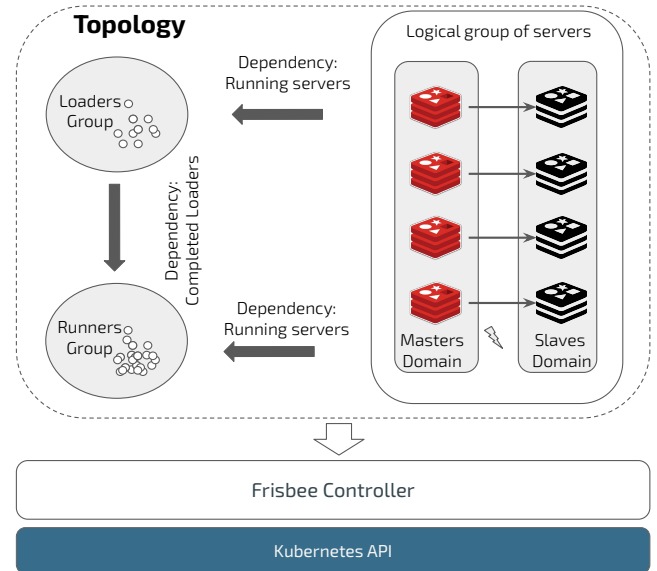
Topology

Logical group of servers

Dependency: Running servers

Loaders Group

Dependency: Completed Loaders

Runners Group

Dependency: Running servers

Masters Domain

Slaves Domain

Frisbee Controller

Kubernetes API